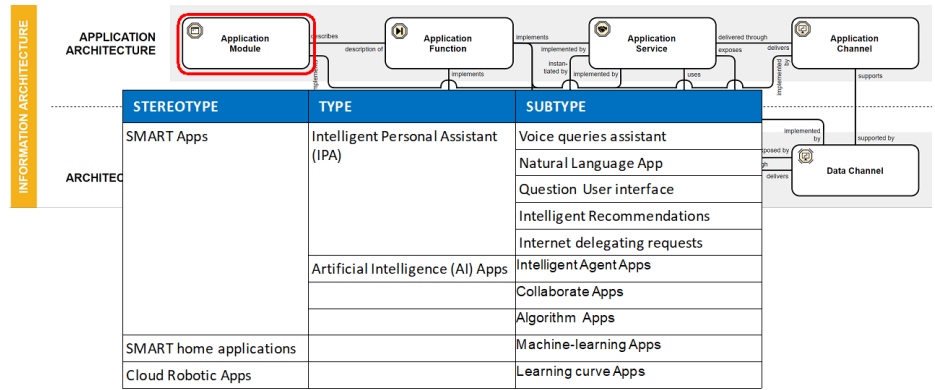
INFORMATION ARCHITECTURE

APPLICATION ARCHITECTURE

Application Module

describes

description of

Application Function

implements

implemented by

Application Service

delivered through

exposes

delivers

Application Channel

implements

instantiated by

implemented by

uses

implemented by

supports

ARCHITEC

implemented by

posed by

gh

delivers

supported by

Data Channel

| STEREOTYPE | TYPE | SUBTYPE |
|---|---|---|
| SMART Apps | Intelligent Personal Assistant (IPA) | Voice queries assistant |
| | | Natural Language App |
| | | Question User interface |
| | | Intelligent Recommendations |
| | | Internet delegating requests |
| | Artificial Intelligence (AI) Apps | Intelligent Agent Apps |
| | | Collaborate Apps |
| | | Algorithm Apps |
| SMART home applications | | Machine-learning Apps |
| Cloud Robotic Apps | | Learning curve Apps |